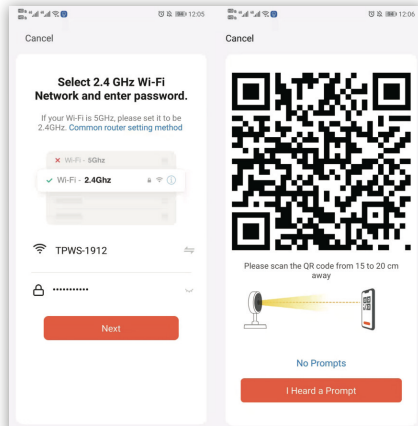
12:05

Cancel

Select 2.4 GHz Wi-Fi Network and enter password.

If your Wi-Fi is 5GHz, please set it to be 2.4GHz. Common router setting method

Wi-Fi - 5Ghz

Wi-Fi - 2.4Ghz

TPWS-1912

••••••••••••

Next

12:06

Cancel

Please scan the QR code from 15 to 20 cm away

No Prompts

I Heard a Prompt